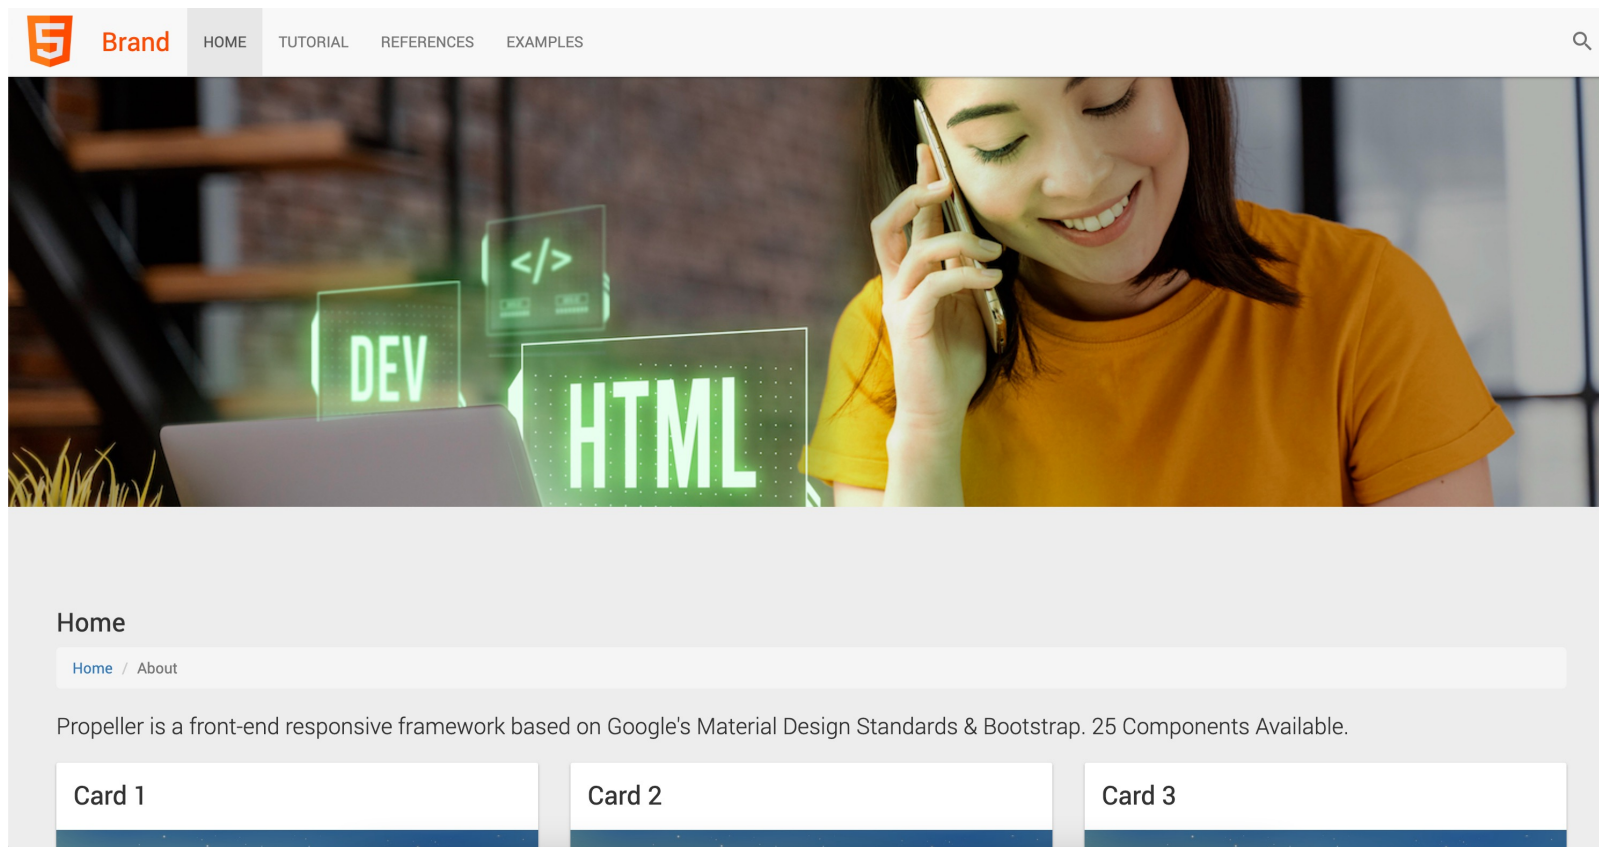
5 Brand HOME TUTORIAL REFERENCES EXAMPLES

DEV
</>
HTML

Home

Home / About

Propeller is a front-end responsive framework based on Google's Material Design Standards & Bootstrap. 25 Components Available.

Card 1

Card 2

Card 3